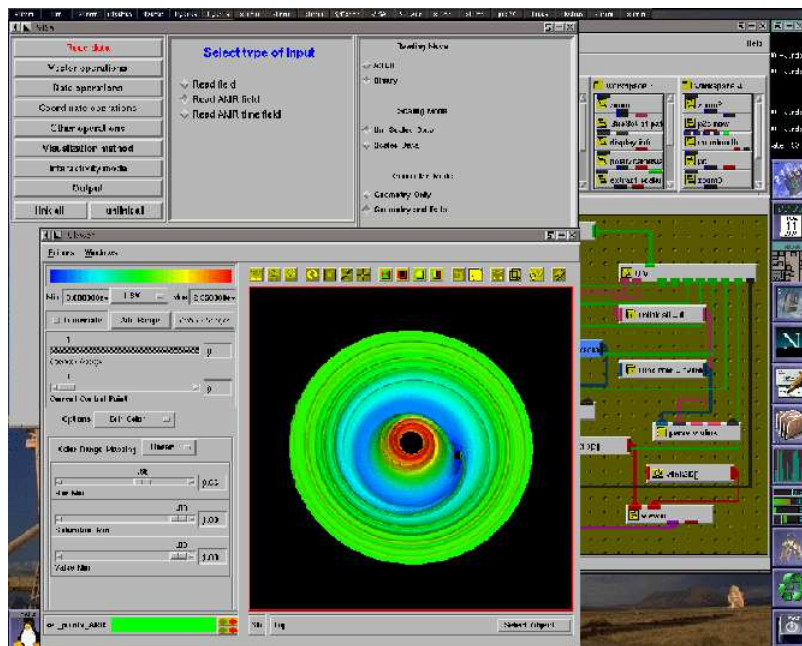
Read data
Vector operations
Data operations
Coordinate operations
Other operations
Visualization method
Interactivity mode
Output
link all
unlink all

Select type of input

Read field
Read AMR field
Read AMR time field

Binary

Geometry Only
Geometry and Data

Min 0.000000e
Max 2.000000e

Options

Select Object